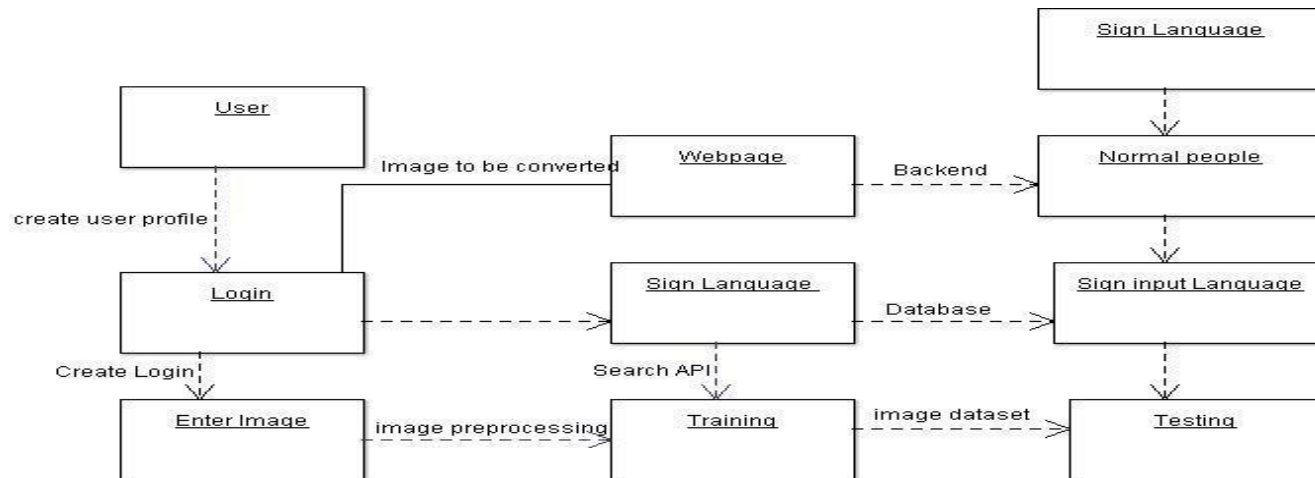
Sign Language

User

Image to be converted

Webpage

Backend

Normal people

create user profile

Login

Sign Language

Database

Sign input Language

Create Login

Search API

Enter Image

image preprocessing

Training

image dataset

Testing